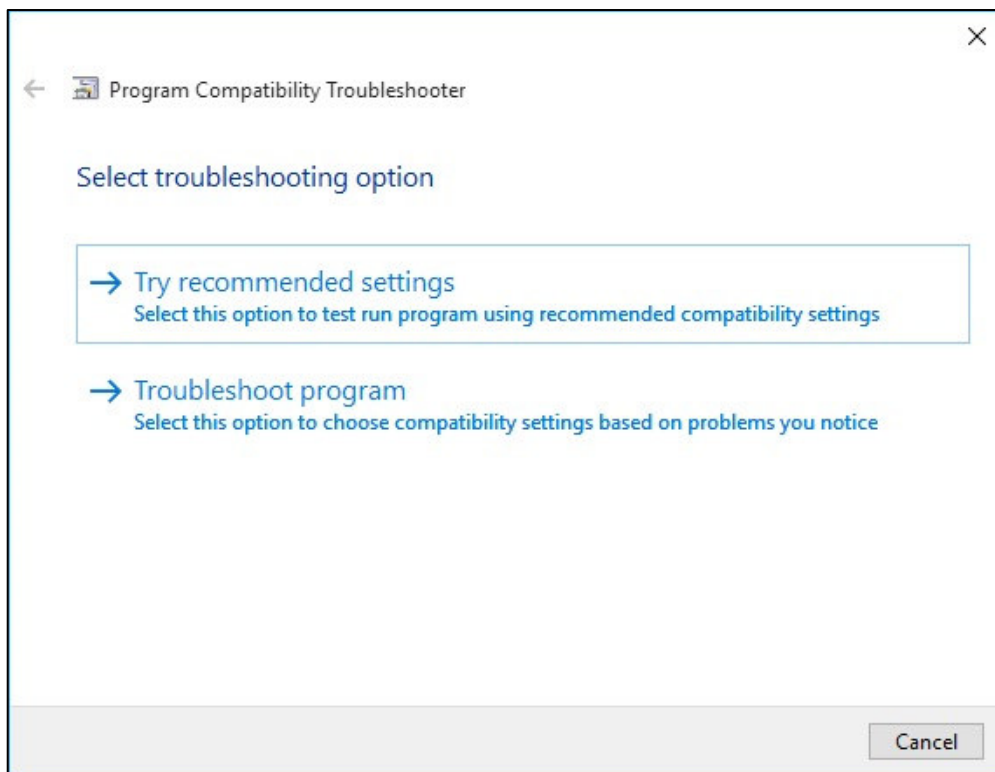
×

← Program Compatibility Troubleshooter

Select troubleshooting option

→ Try recommended settings
Select this option to test run program using recommended compatibility settings

→ Troubleshoot program
Select this option to choose compatibility settings based on problems you notice

Cancel